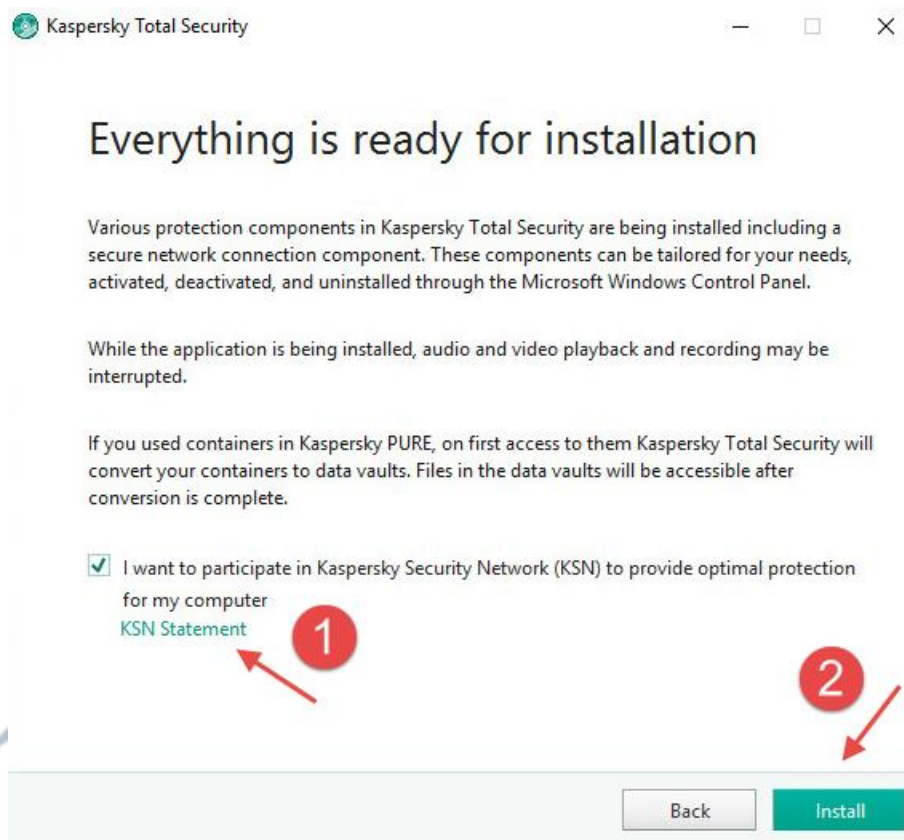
Kaspersky Total Security

Everything is ready for installation

Various protection components in Kaspersky Total Security are being installed including a secure network connection component. These components can be tailored for your needs, activated, deactivated, and uninstalled through the Microsoft Windows Control Panel.

While the application is being installed, audio and video playback and recording may be interrupted.

If you used containers in Kaspersky PURE, on first access to them Kaspersky Total Security will convert your containers to data vaults. Files in the data vaults will be accessible after conversion is complete.

I want to participate in Kaspersky Security Network (KSN) to provide optimal protection for my computer
KSN Statement

1

2

Back

Install